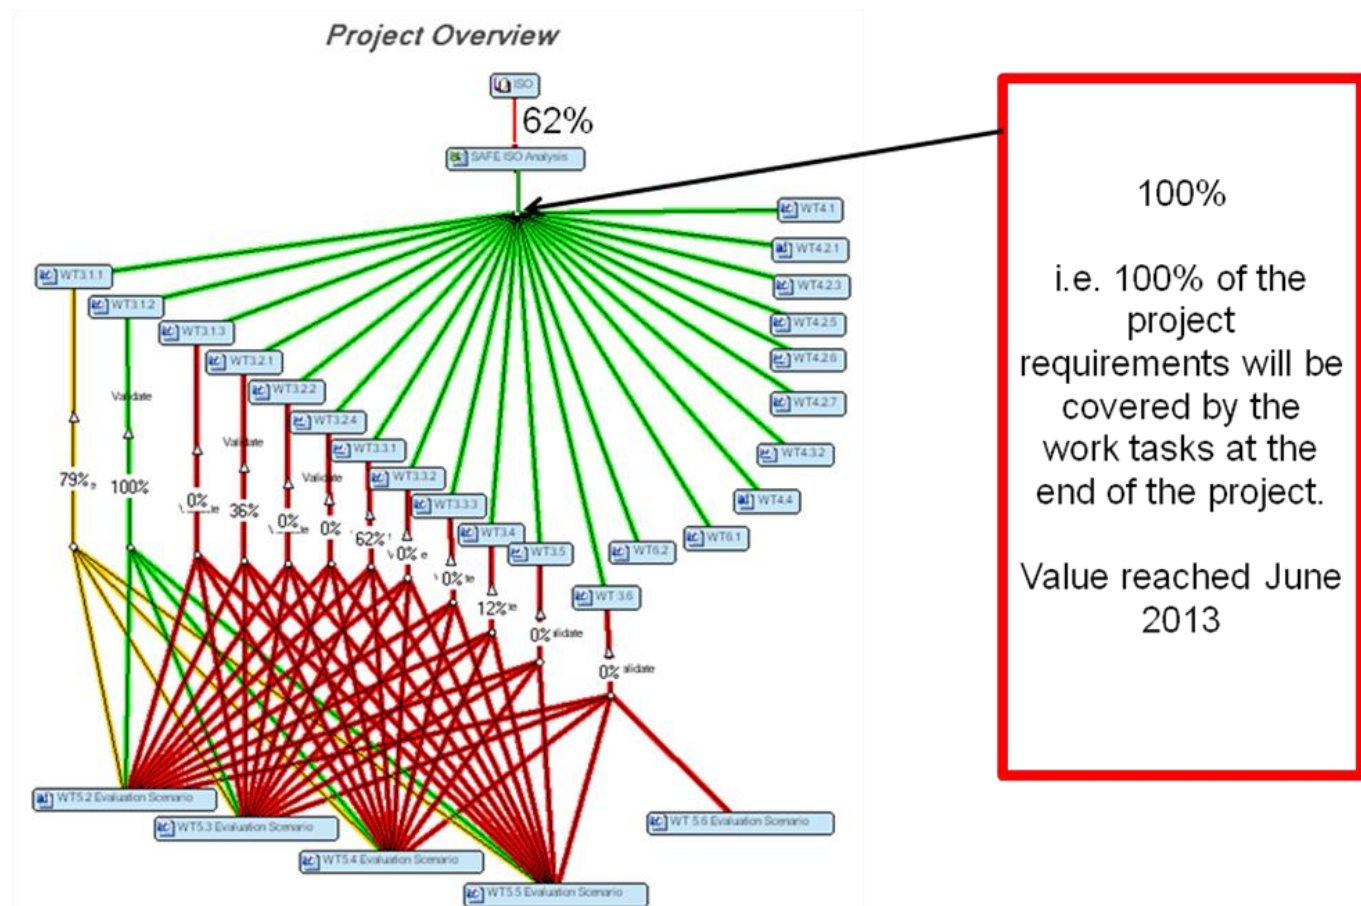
Project Overview

ISO

62%

SAFE ISO Analysis

WT4.1

WT4.2.1

WT4.2.3

WT4.2.5

WT4.2.6

WT4.2.7

WT4.3.2

WT4.4

WT6.1

WT6.2

WT3.1.1

WT3.1.2

WT3.1.3

WT3.2.1

WT3.2.2

WT3.2.4

WT3.3.1

WT3.3.2

WT3.3.3

WT3.4

WT3.5

WT 3.6

Validate

Validate

Validate

79%

100%

0%

36%

0%

0%

62%

0%

0%

12%

0%

0%

WT5.2 Evaluation Scenario

WT5.3 Evaluation Scenario

WT5.4 Evaluation Scenario

WT5.5 Evaluation Scenario

WT 5.6 Evaluation Scenario

100%

i.e. 100% of the project requirements will be covered by the work tasks at the end of the project.

Value reached June 2013